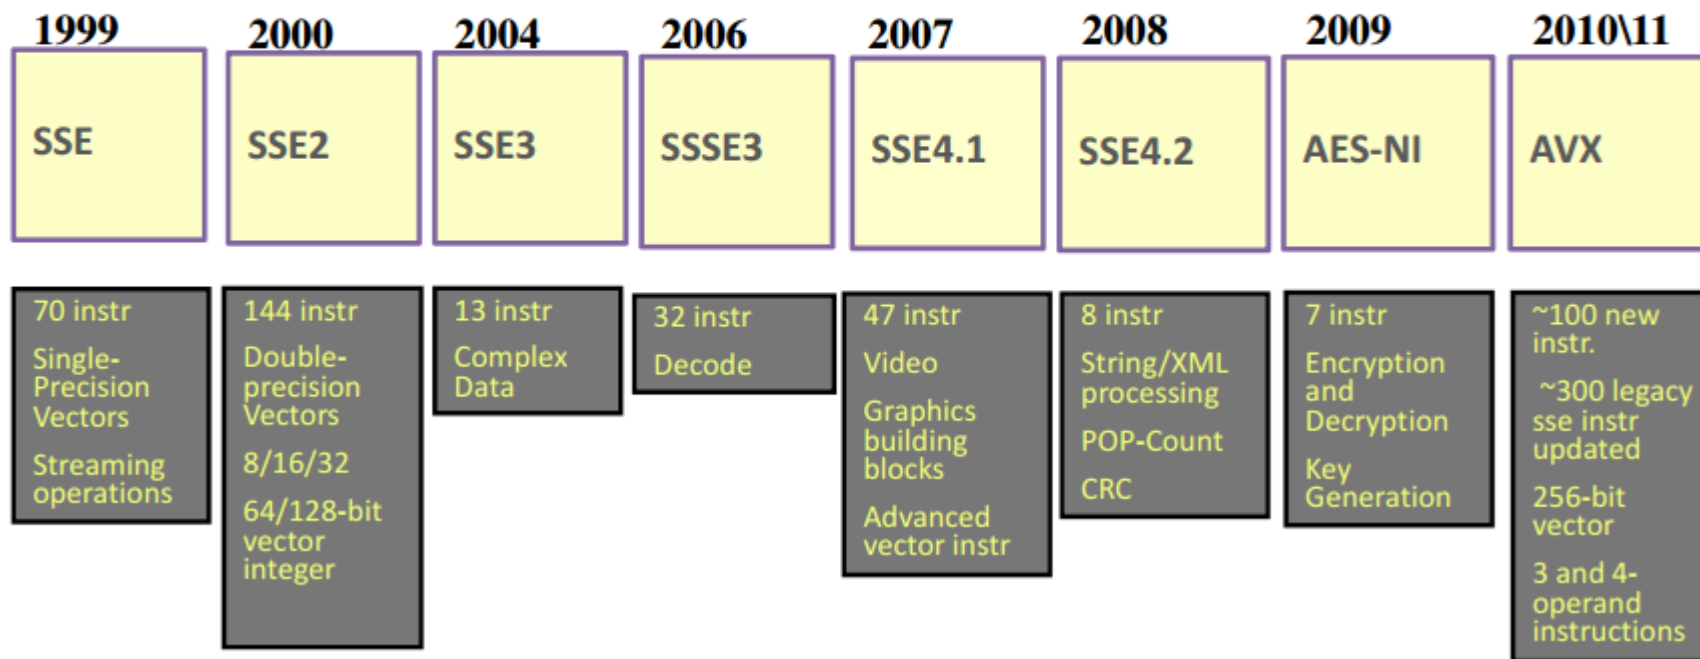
1999

SSE

70 instr

Single-Precision Vectors

Streaming operations

2000

SSE2

144 instr

Double-precision Vectors

8/16/32

64/128-bit vector integer

2004

SSE3

13 instr

Complex Data

2006

SSSE3

32 instr

Decode

2007

SSE4.1

47 instr

Video

Graphics building blocks

Advanced vector instr

2008

SSE4.2

8 instr

String/XML processing

POP-Count

CRC

2009

AES-NI

7 instr

Encryption and Decryption

Key Generation

2010\11

AVX

~100 new instr.

~300 legacy sse instr updated

256-bit vector

3 and 4-operand instructions